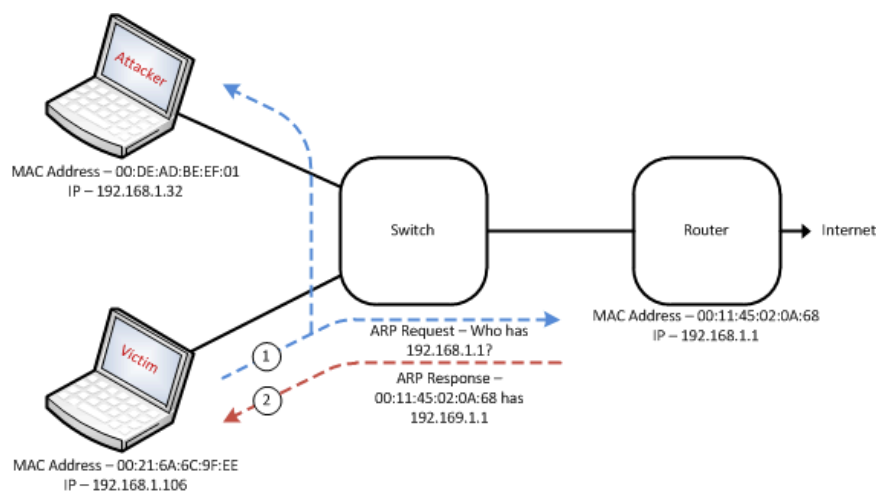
Attacker

MAC Address – 00:DE:AD:BE:EF:01
IP – 192.168.1.32

Switch

Router

Internet

MAC Address – 00:11:45:02:0A:68
IP – 192.168.1.1

Victim

1

ARP Request – Who has 192.168.1.1?

2

ARP Response – 00:11:45:02:0A:68 has 192.169.1.1

MAC Address – 00:21:6A:6C:9F:EE
IP – 192.168.1.106